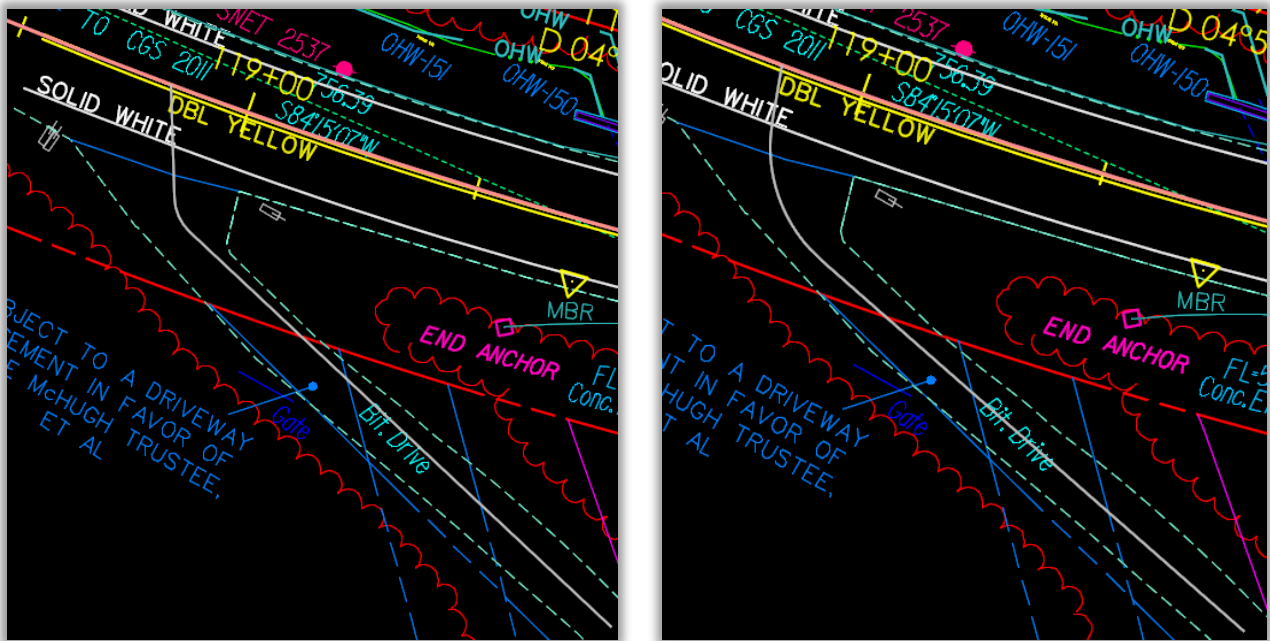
SOLID WHITE
SNET 2537
OHW
TO CGS 2011
19+00
756.39
OHW-151
OHW
OHW-150
D 04°
SOLID WHITE
DBL YELLOW
S84°15'07"W
MBR
END ANCHOR
FL
Conc.
BJECT TO A DRIVEWAY
EMENT IN FAVOR OF
E McHUGH TRUSTEE,
ET AL
Gate
Bit. Drive

CGS 2011
19+00
756.39
OHW-151
OHW
OHW-150
D 04°5
SOLID WHITE
DBL YELLOW
S84°15'07"W
MBR
END ANCHOR
FL=5
Conc.E
T TO A DRIVEWAY
NT IN FAVOR OF
HUGH TRUSTEE,
T AL
Gate
Bit. Drive